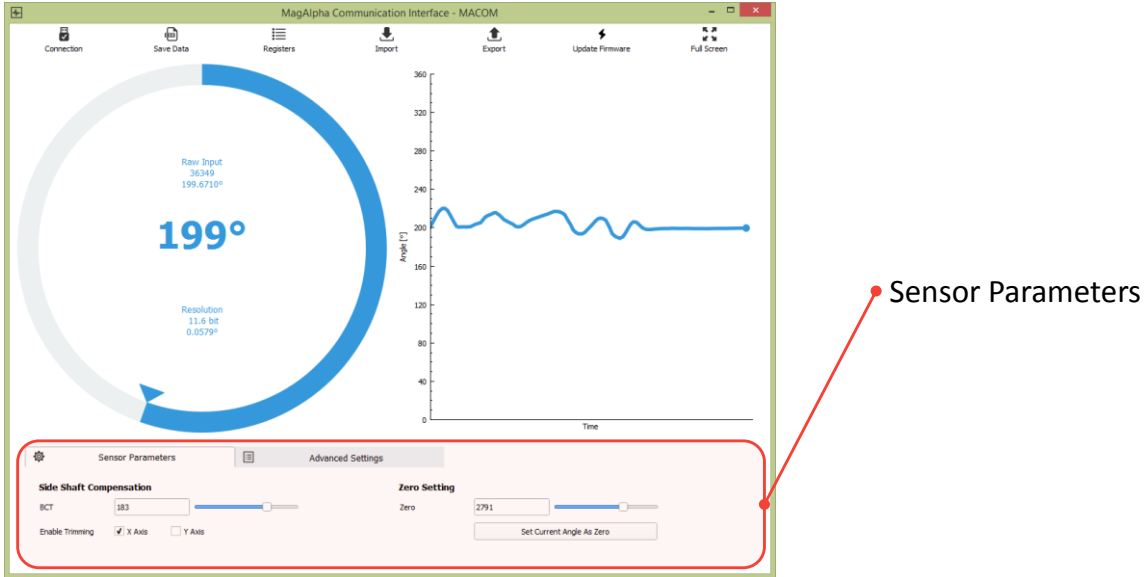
MagAlpha Communication Interface - MACOM

Connection
Save Data
Registers
Import
Export
Update Firmware
Full Screen

Raw Input
36349
199.6710°

199°

Resolution
11.6 bit
0.0579°

360
320
280
240
200
160
120
80
40
0
Angle [°]
Time

Sensor Parameters
Advanced Settings

Side Shaft Compensation
BCT 183
Enable Trimming
X Axis
Y Axis

Zero Setting
Zero 2791
Set Current Angle As Zero

Sensor Parameters